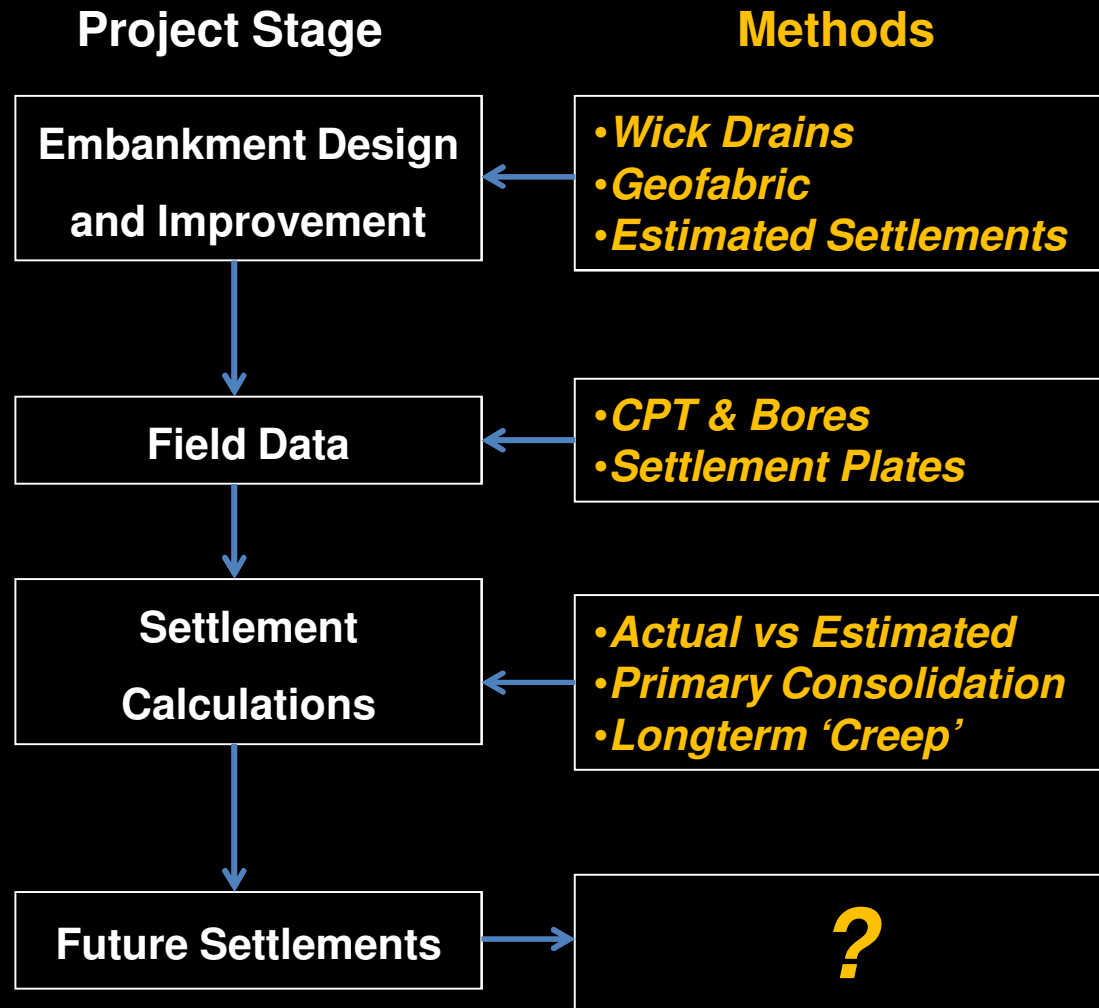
Project Stage

Methods

Embankment Design and Improvement

•Wick Drains
•Geofabric
•Estimated Settlements

Field Data

•CPT & Bores
•Settlement Plates

Settlement Calculations

•Actual vs Estimated
•Primary Consolidation
•Longterm 'Creep'

Future Settlements

?